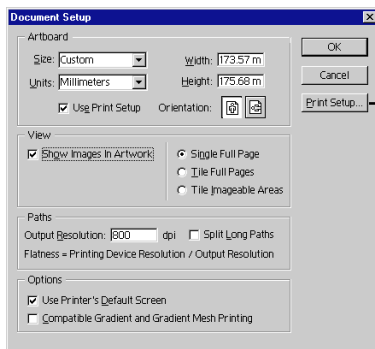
Document Setup

Artboard

Size: Custom

Width: 173.57 m

Units: Millimeters

Height: 175.68 m

Use Print Setup

Orientation:

OK

Cancel

Print Setup...

View

Show Images In Artwork

Single Full Page

Tile Full Pages

Tile Imageable Areas

Paths

Output Resolution: 800 dpi

Split Long Paths

Flatness = Printing Device Resolution / Output Resolution

Options

Use Printer's Default Screen

Compatible Gradient and Gradient Mesh Printing